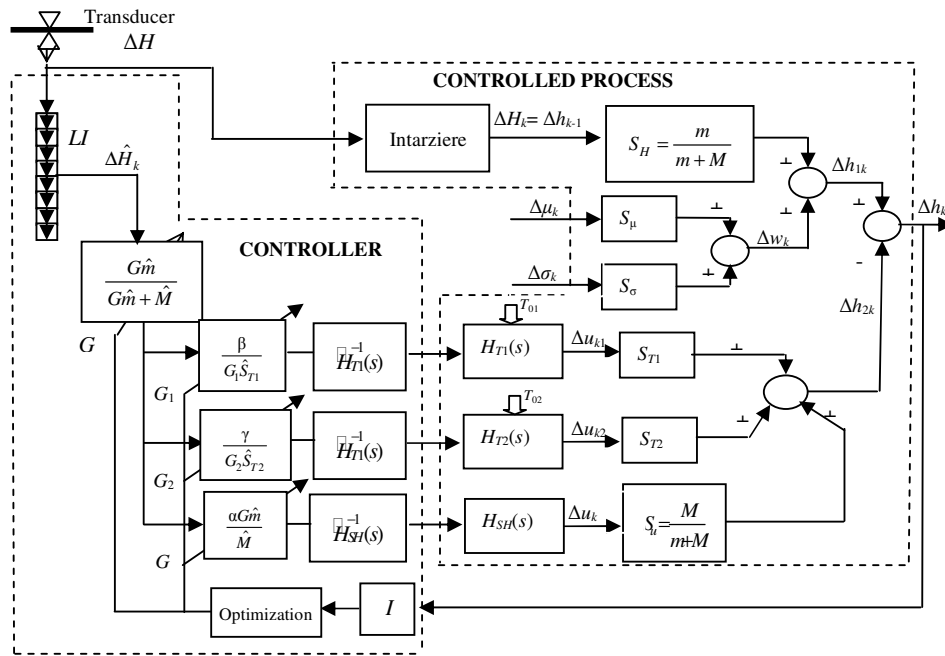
Transducer

$\Delta H$

CONTROLLED PROCESS

$LI$

$\Delta\hat{H}_k$

Intarziere

$\Delta H_k = \Delta h_{k-1}$

$S_H = \frac{m}{m+M}$

$\Delta h_{1k}$

$\Delta h_k$

$\Delta\mu_k$

$S_\mu$

$\Delta w_k$

$\Delta\sigma_k$

$S_\sigma$

CONTROLLER

$\frac{G\hat{m}}{G\hat{m}+\hat{M}}$

$G$

$\frac{\beta}{G_1\hat{S}_{T1}}$

$\hat{H}_{T1}^{-1}(s)$

$T_{01}$

$H_{T1}(s)$

$\Delta u_{k1}$

$S_{T1}$

$\Delta h_{2k}$

$G_1$

$\frac{\gamma}{G_2\hat{S}_{T2}}$

$\hat{H}_{T1}^{-1}(s)$

$T_{02}$

$H_{T2}(s)$

$\Delta u_{k2}$

$S_{T2}$

$G_2$

$\frac{\alpha G\hat{m}}{\hat{M}}$

$\hat{H}_{SH}^{-1}(s)$

$H_{SH}(s)$

$\Delta u_k$

$S_u = \frac{M}{m+M}$

$G$

Optimization

$I$